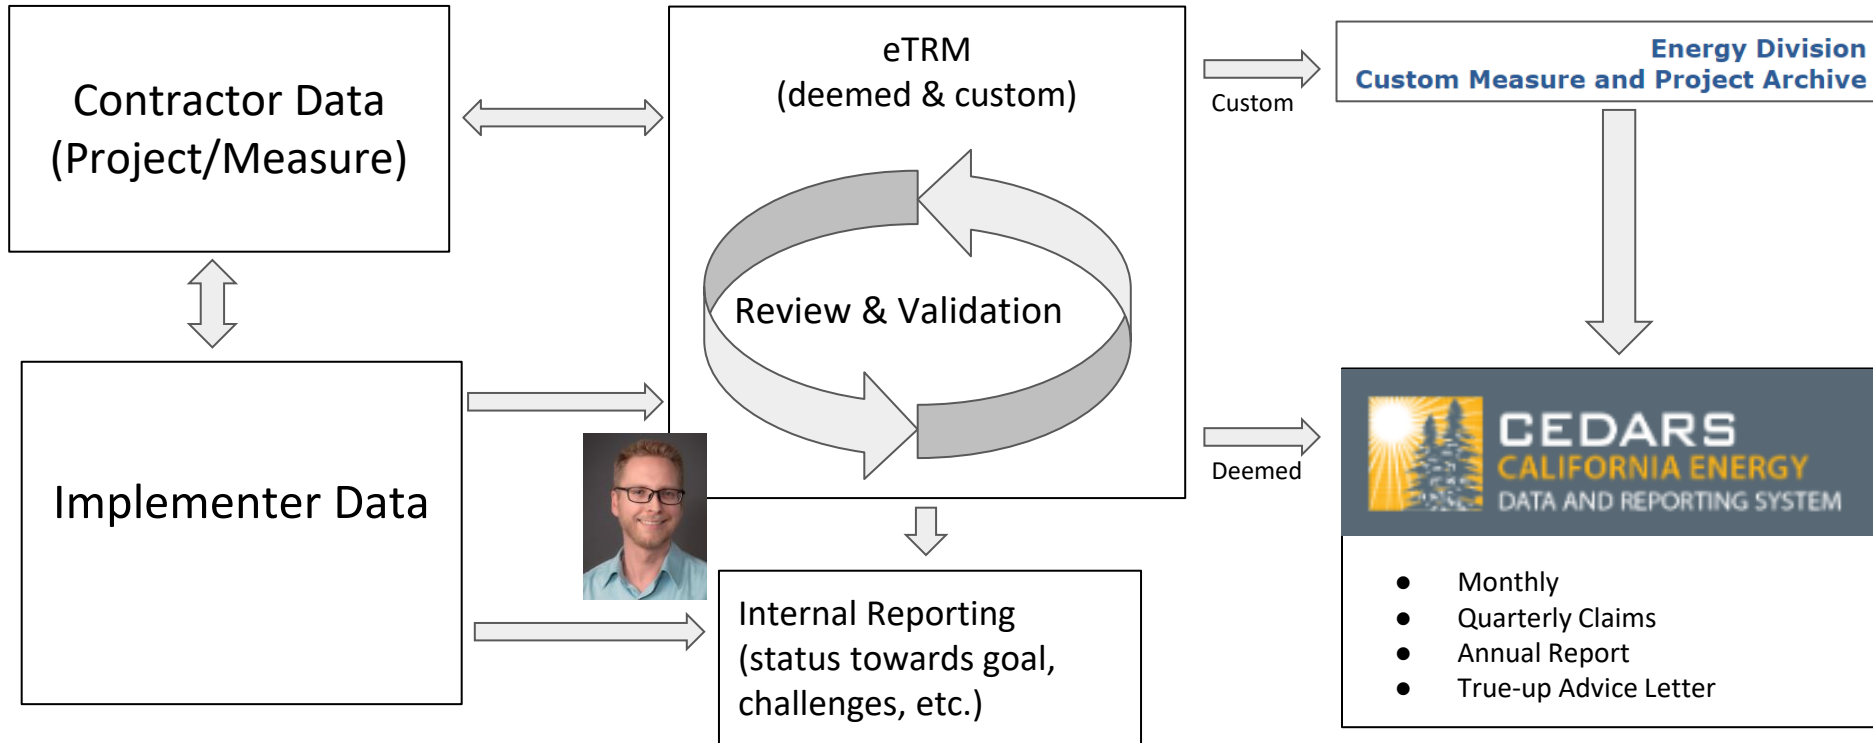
Contractor Data (Project/Measure)

eTRM (deemed & custom)

Review & Validation

Custom

Energy Division
Custom Measure and Project Archive

Implementer Data

Deemed

CEDARS
CALIFORNIA ENERGY
DATA AND REPORTING SYSTEM

Internal Reporting (status towards goal, challenges, etc.)

- Monthly
- Quarterly Claims
- Annual Report
- True-up Advice Letter